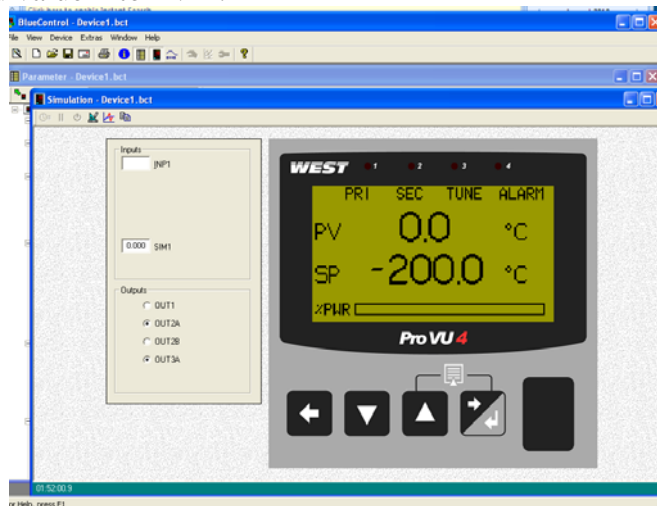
Click here to enable Instant Search

BlueControl - Device1.bct

File View Device Extras Window Help

Parameter - Device1.bct

Simulation - Device1.bct

Inputs

INP1

0.000 SIM1

Outputs

OUT1

OUT2A

OUT2B

OUT3A

WEST 1 2 3 4

PRI SEC TUNE ALARM

PV 0.0 °C

SP -200.0 °C

%PWR

Pro VU 4

01:52:00.9

For Help, press F1